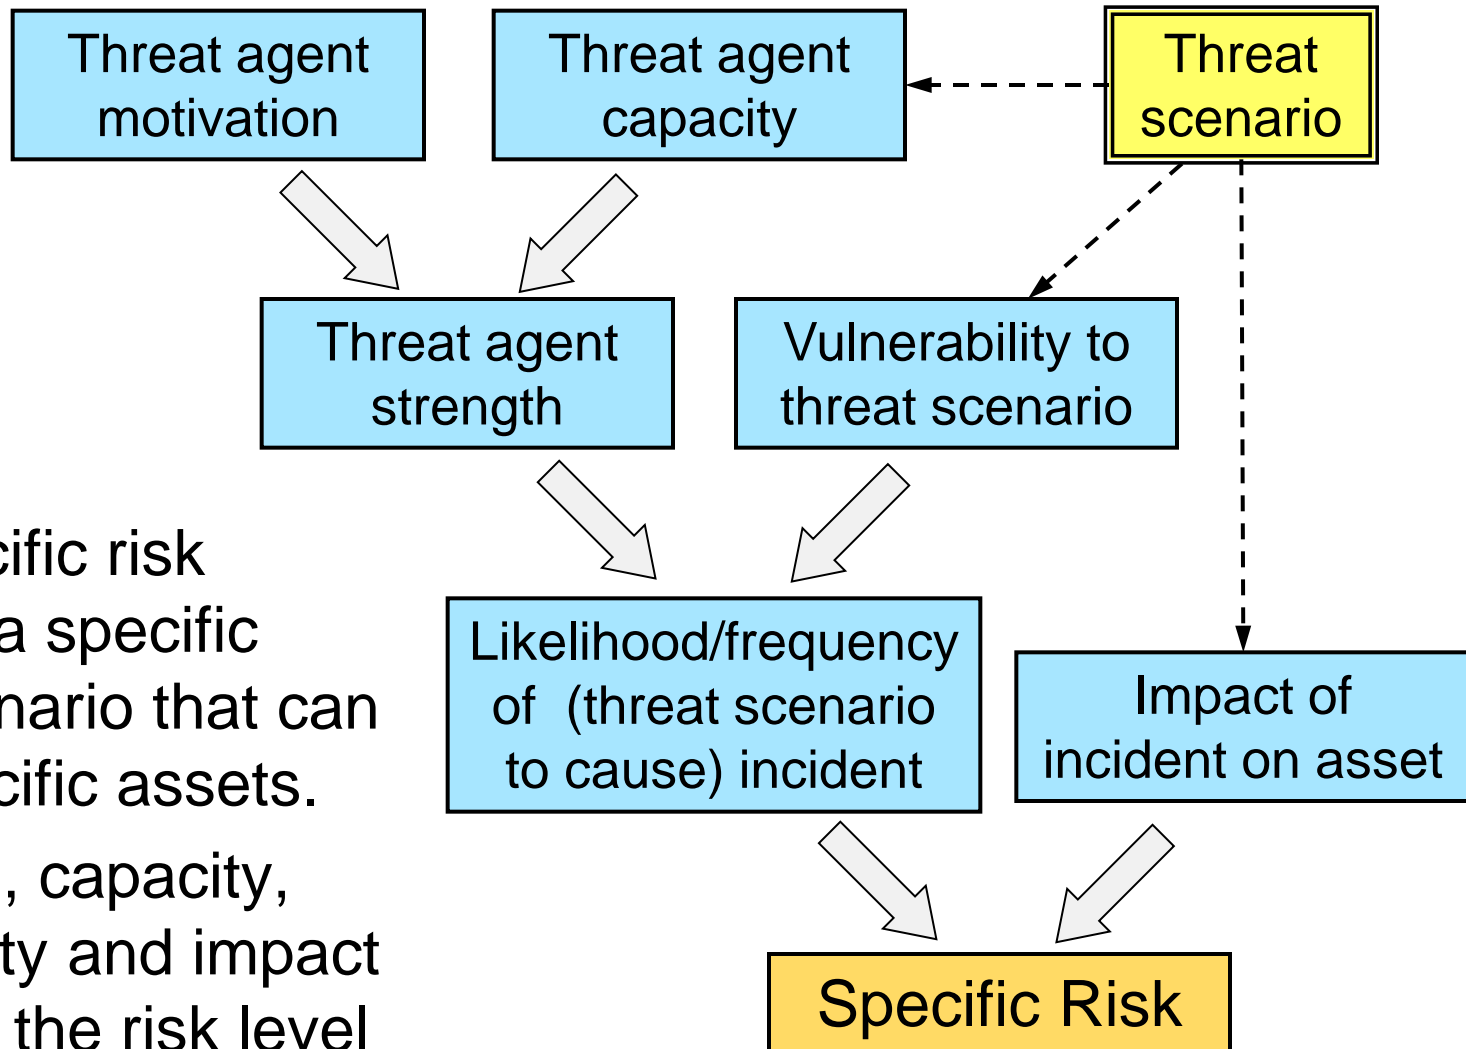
Threat agent motivation

Threat agent capacity

Threat scenario

Threat agent strength

Vulnerability to threat scenario

cific risk
a specific
nario that can
cific assets.

, capacity,
ty and impact
the risk level

Likelihood/frequency of (threat scenario to cause) incident

Impact of incident on asset

Specific Risk